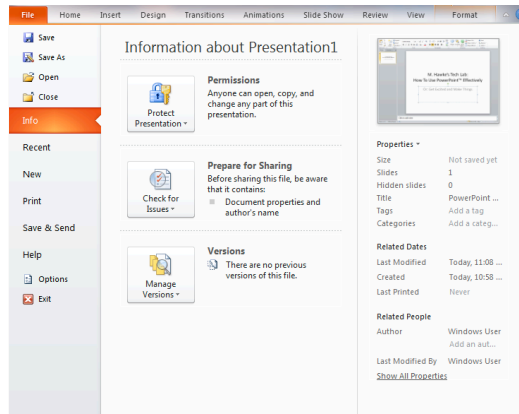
File Home Insert Design Transitions Animations Slide Show Review View Format

Save
Save As
Open
Close
Info
Recent
New
Print
Save & Send
Help
Options
Exit

Information about Presentation1

Protect Presentation ▾

Permissions
Anyone can open, copy, and change any part of this presentation.

Check for Issues ▾

Prepare for Sharing
Before sharing this file, be aware that it contains:
Document properties and author's name

Manage Versions ▾

Versions
There are no previous versions of this file.

Mr. Howler's Tech Lab
How To Use PowerPoint® Effectively

Properties ▾
| | |
|---|---|
| Size | Not saved yet |
| Slides | 1 |
| Hidden slides | 0 |
| Title | PowerPoint ... |
| Tags | Add a tag |
| Categories | Add a categ... |

Related Dates
| | |
|---|---|
| Last Modified | Today, 11:08 ... |
| Created | Today, 10:58 ... |
| Last Printed | Never |

Related People
| | |
|---|---|
| Author | Windows User |
| | Add an aut... |
| Last Modified By | Windows User |

Show All Properties